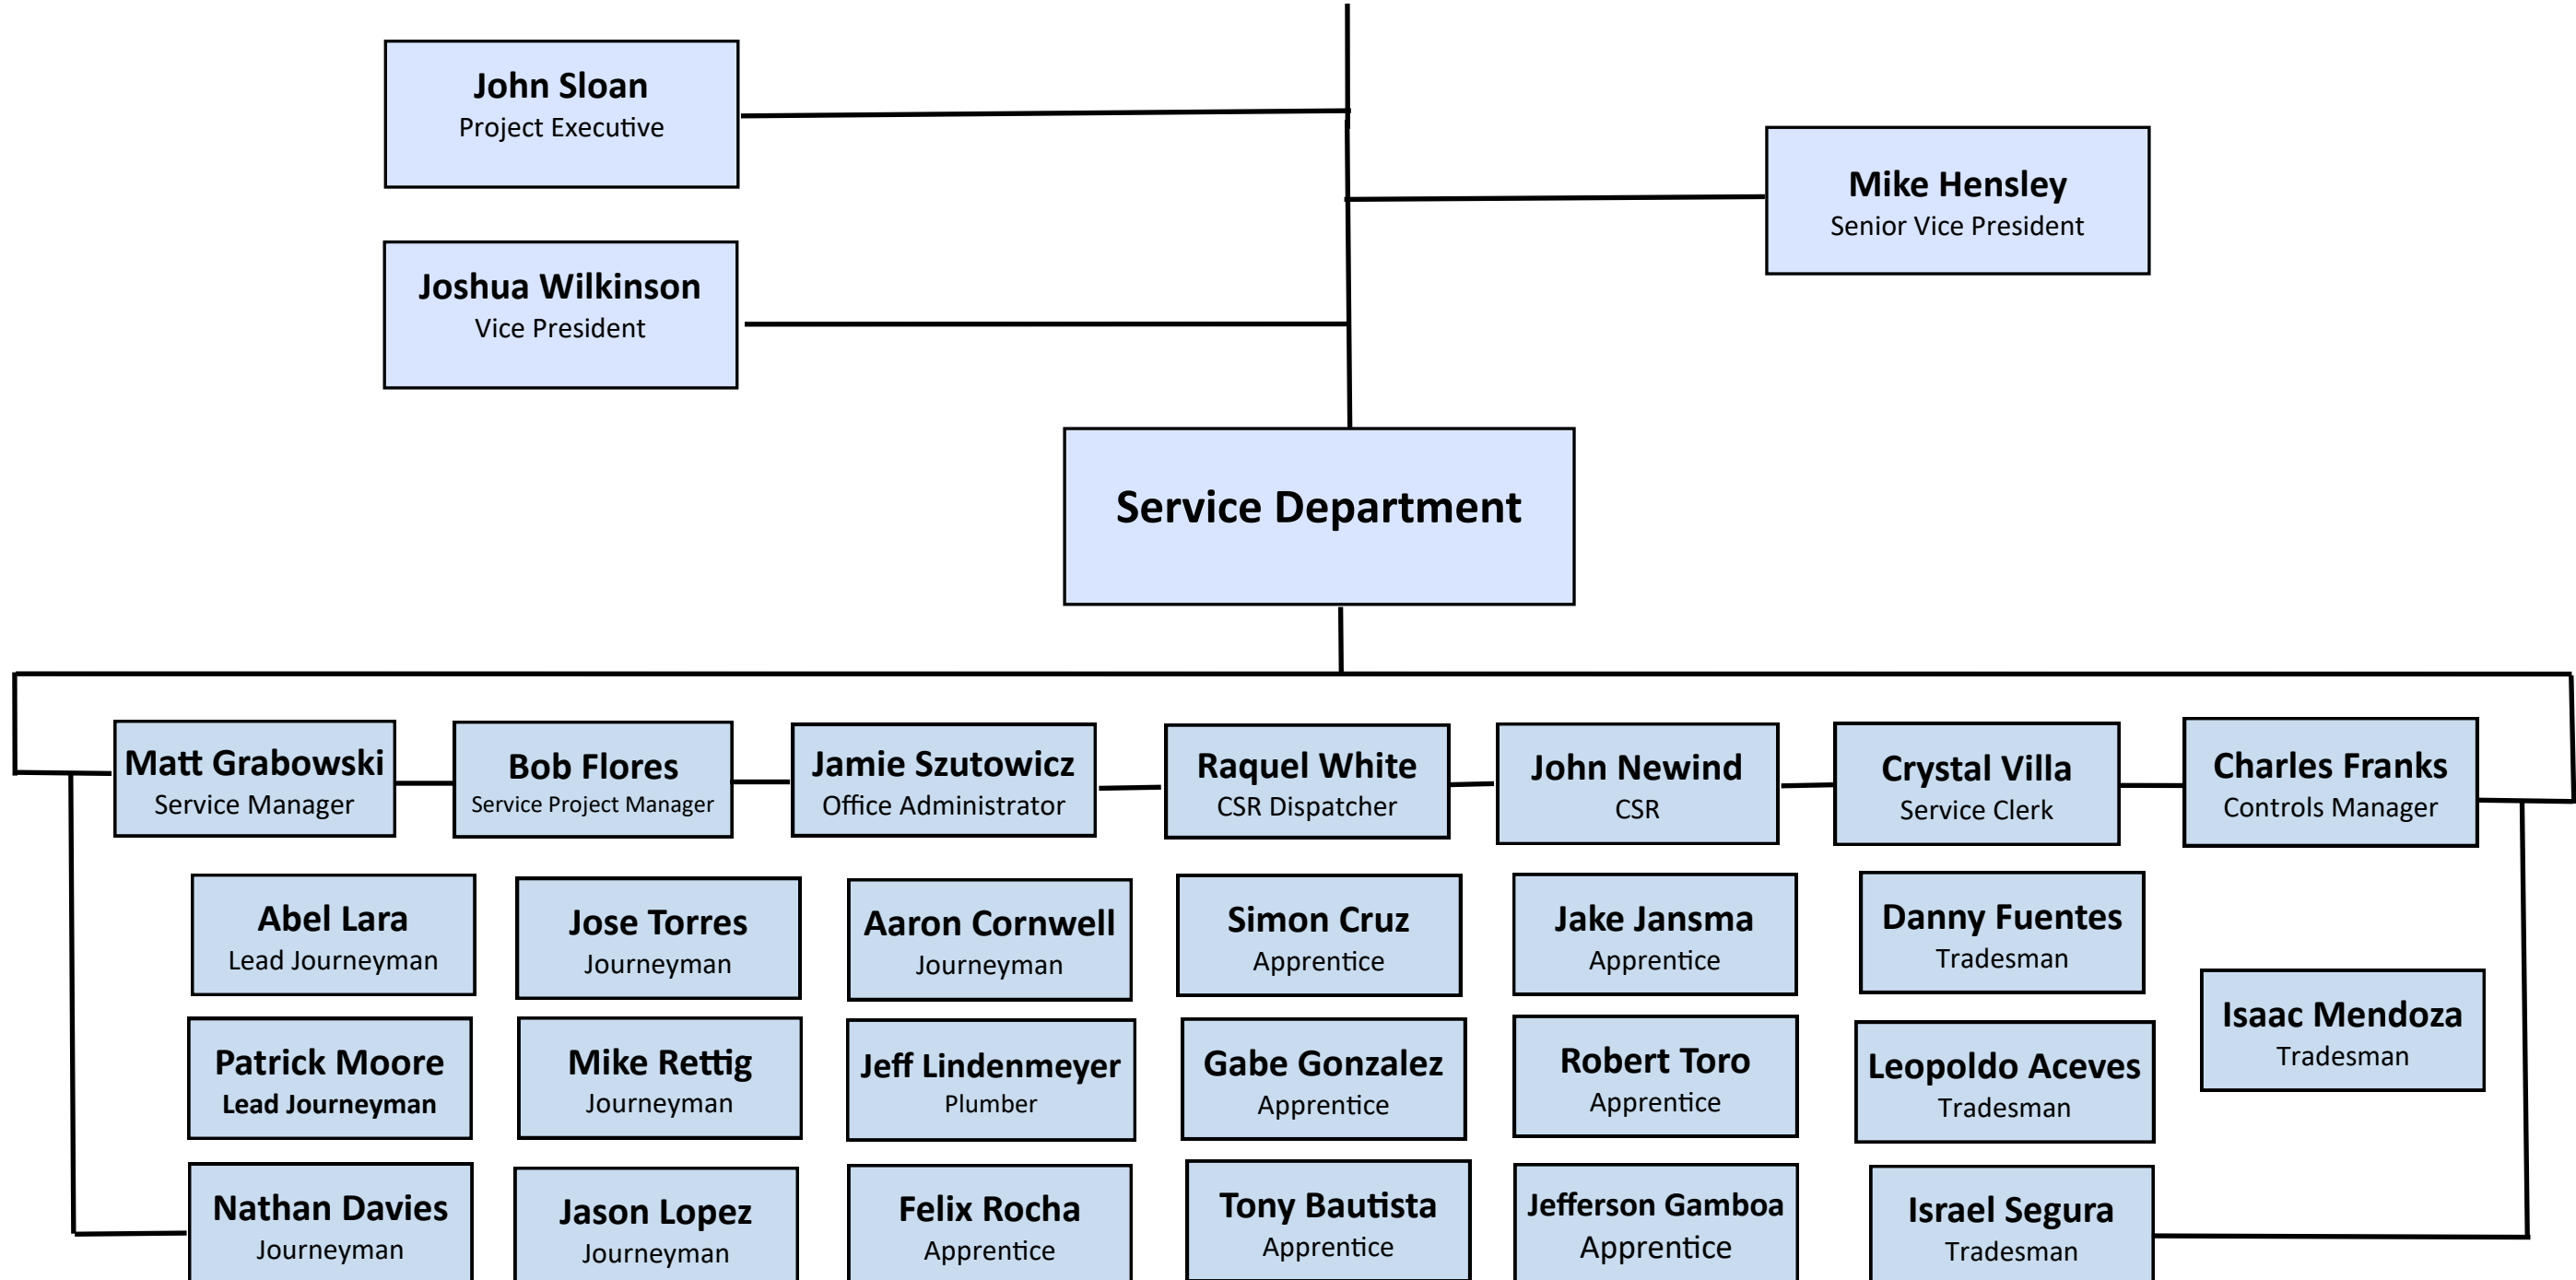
John Sloan
Project Executive

Joshua Wilkinson
Vice President

Mike Hensley
Senior Vice President

Service Department

Matt Grabowski
Service Manager

Bob Flores
Service Project Manager

Jamie Szutowicz
Office Administrator

Raquel White
CSR Dispatcher

John Newind
CSR

Crystal Villa
Service Clerk

Charles Franks
Controls Manager

Abel Lara
Lead Journeyman

Jose Torres
Journeyman

Aaron Cornwell
Journeyman

Simon Cruz
Apprentice

Jake Jansma
Apprentice

Danny Fuentes
Tradesman

Isaac Mendoza
Tradesman

Patrick Moore
Lead Journeyman

Mike Rettig
Journeyman

Jeff Lindenmeyer
Plumber

Gabe Gonzalez
Apprentice

Robert Toro
Apprentice

Leopoldo Aceves
Tradesman

Nathan Davies
Journeyman

Jason Lopez
Journeyman

Felix Rocha
Apprentice

Tony Bautista
Apprentice

Jefferson Gamboa
Apprentice

Israel Segura
Tradesman